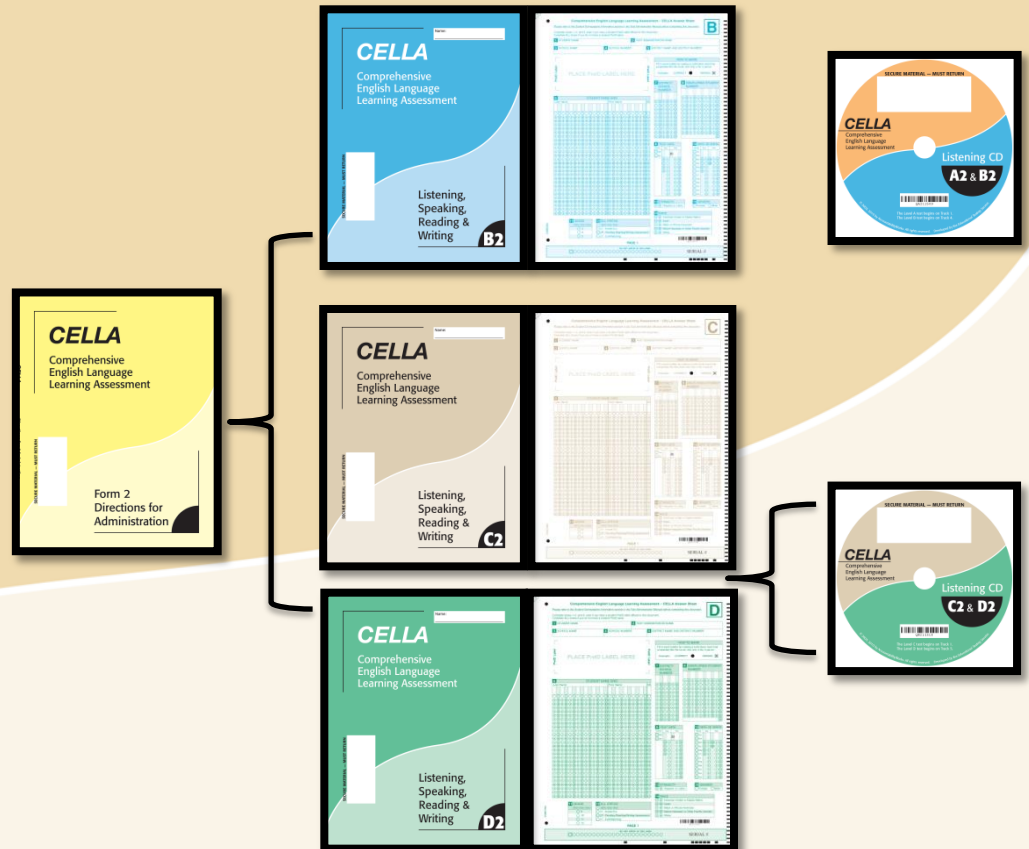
Name:

CELLA

Comprehensive English Language Learning Assessment

SECURE MATERIAL — MUST RETURN

Listening, Speaking, Reading & Writing

B2

B

PLACE PreID LABEL HERE

SECURE MATERIAL — MUST RETURN

CELLA

Comprehensive English Language Learning Assessment

Listening CD

A2 & B2

CELLA

Comprehensive English Language Learning Assessment

SECURE MATERIAL — MUST RETURN

Form 2 Directions for Administration

Name:

CELLA

Comprehensive English Language Learning Assessment

SECURE MATERIAL — MUST RETURN

Listening, Speaking, Reading & Writing

C2

C

PLACE PreID LABEL HERE

SECURE MATERIAL — MUST RETURN

CELLA

Comprehensive English Language Learning Assessment

Listening CD

C2 & D2

Name:

CELLA

Comprehensive English Language Learning Assessment

SECURE MATERIAL — MUST RETURN

Listening, Speaking, Reading & Writing

D2

Comprehensive English Language Learning Assessment - CELLA Answer Sheet

D

PLACE PreID LABEL HERE